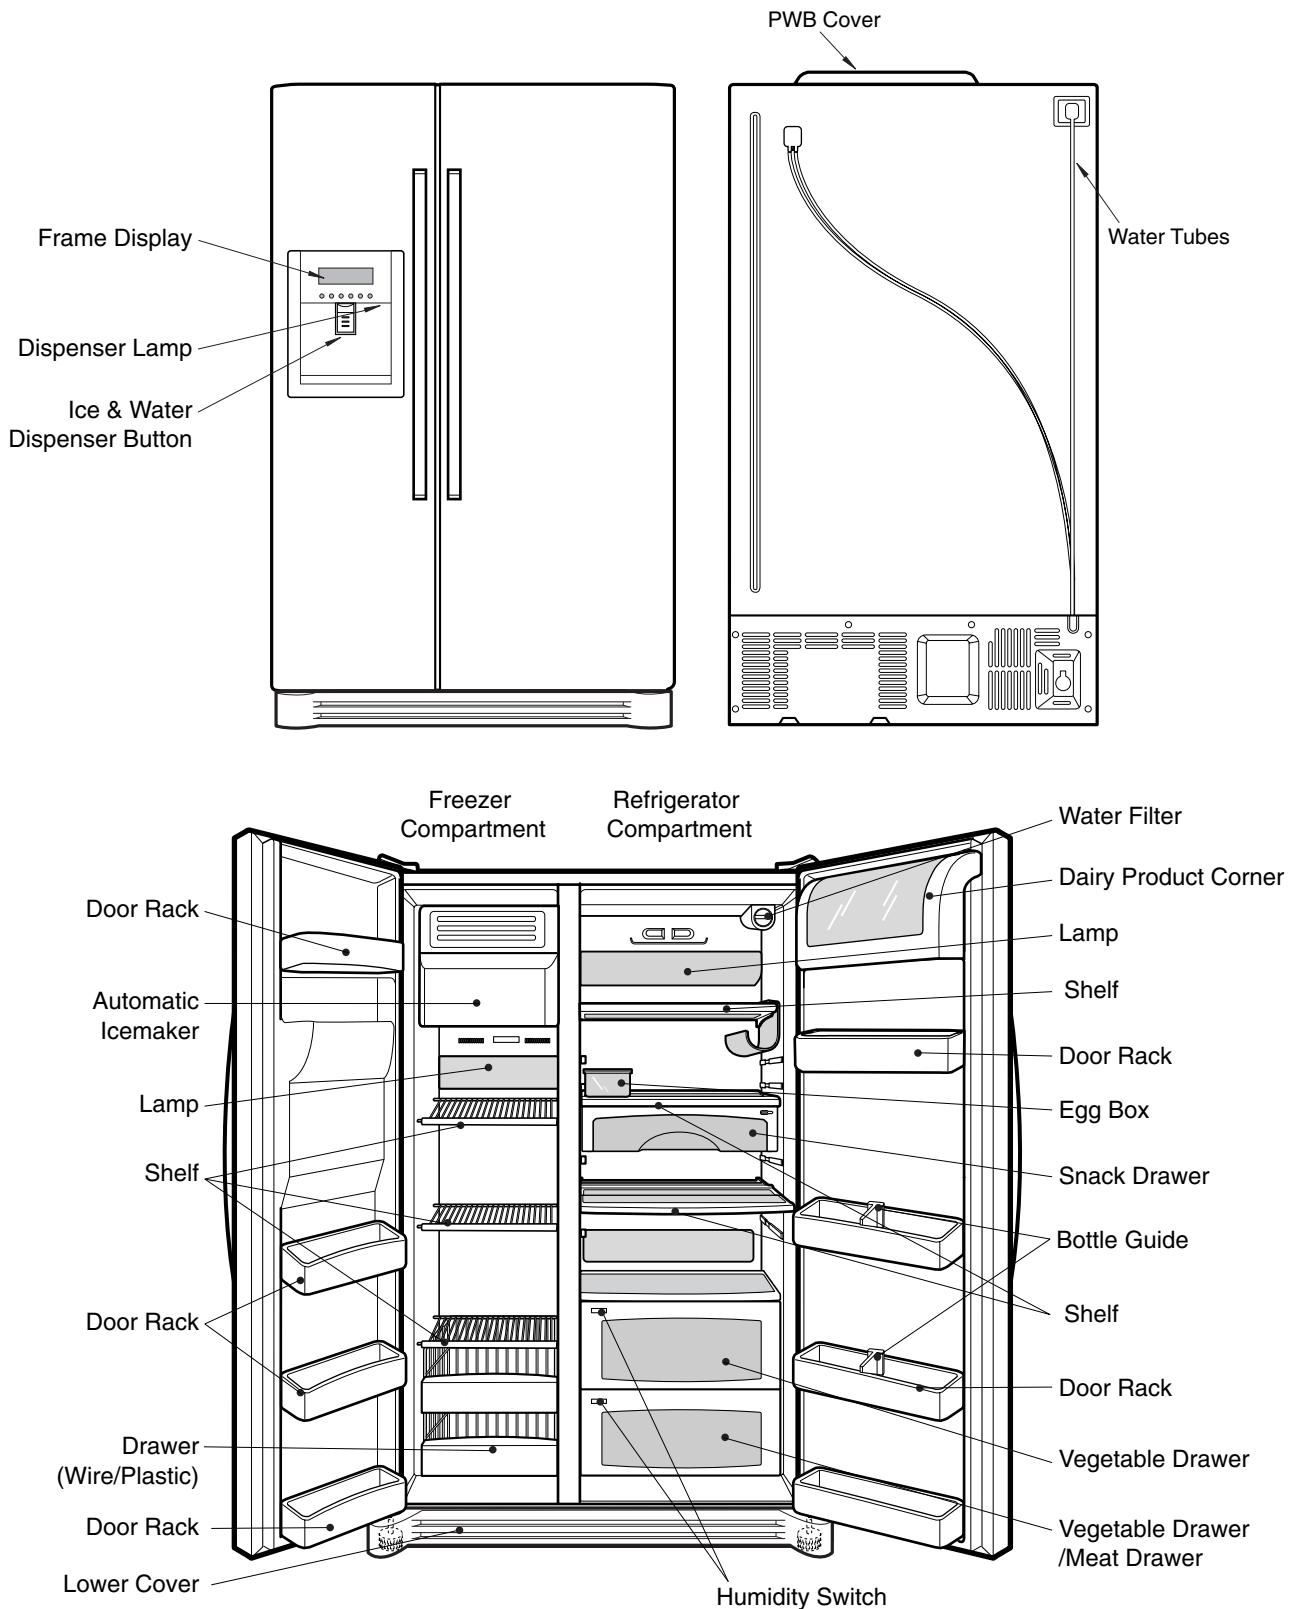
PWB Cover

Frame Display
Dispenser Lamp
Ice & Water Dispenser Button

Water Tubes

Freezer Compartment
Refrigerator Compartment

Water Filter
Dairy Product Corner
Lamp
Shelf
Door Rack
Egg Box
Snack Drawer
Bottle Guide
Shelf
Door Rack
Vegetable Drawer
Vegetable Drawer /Meat Drawer

Door Rack
Automatic Icemaker
Lamp
Shelf
Door Rack
Drawer (Wire/Plastic)
Door Rack
Lower Cover

Humidity Switch